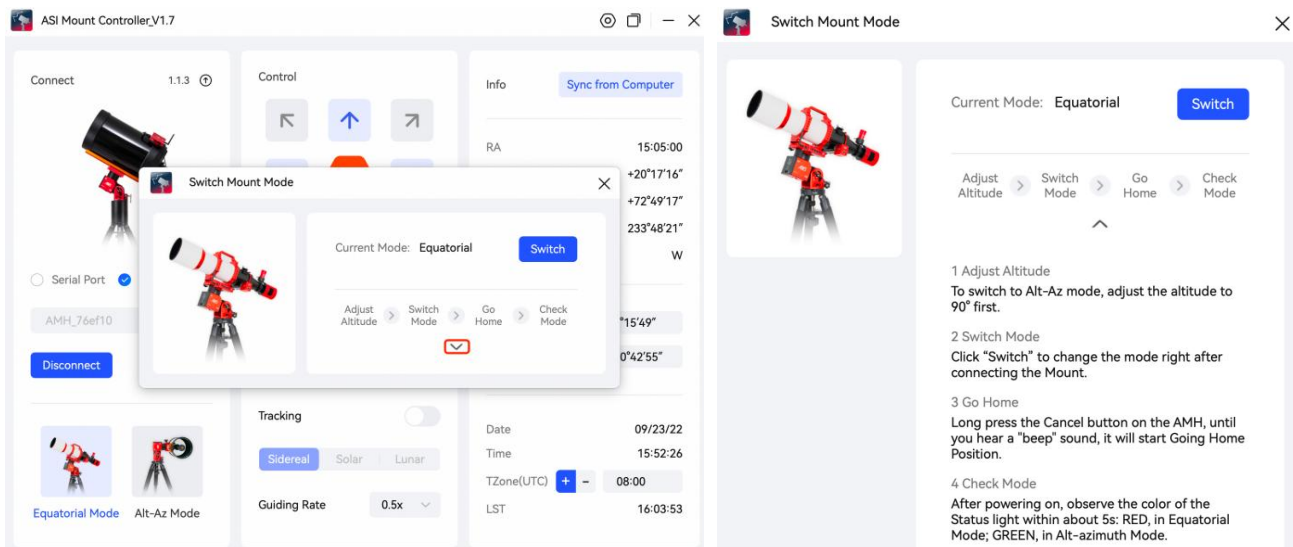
ASI Mount Controller_V1.7

Connect 1.1.3

Serial Port

AMH_76ef10

Disconnect

Equatorial Mode Alt-Az Mode

Control

Tracking

Sidereal Solar Lunar

Guiding Rate 0.5x

Info Sync from Computer

RA 15:05:00

+20°17'16"

+72°49'17"

233°48'21"

W

°15'49"

0°42'55"

Date 09/23/22

Time 15:52:26

TZone(UTC) + - 08:00

LST 16:03:53

Switch Mount Mode

Current Mode: Equatorial Switch

Adjust Altitude > Switch Mode > Go Home > Check Mode

Switch Mount Mode

Current Mode: Equatorial Switch

Adjust Altitude > Switch Mode > Go Home > Check Mode

1 Adjust Altitude
To switch to Alt-Az mode, adjust the altitude to 90° first.

2 Switch Mode
Click "Switch" to change the mode right after connecting the Mount.

3 Go Home
Long press the Cancel button on the AMH, until you hear a "beep" sound, it will start Going Home Position.

4 Check Mode
After powering on, observe the color of the Status light within about 5s: RED, in Equatorial Mode; GREEN, in Alt-azimuth Mode.